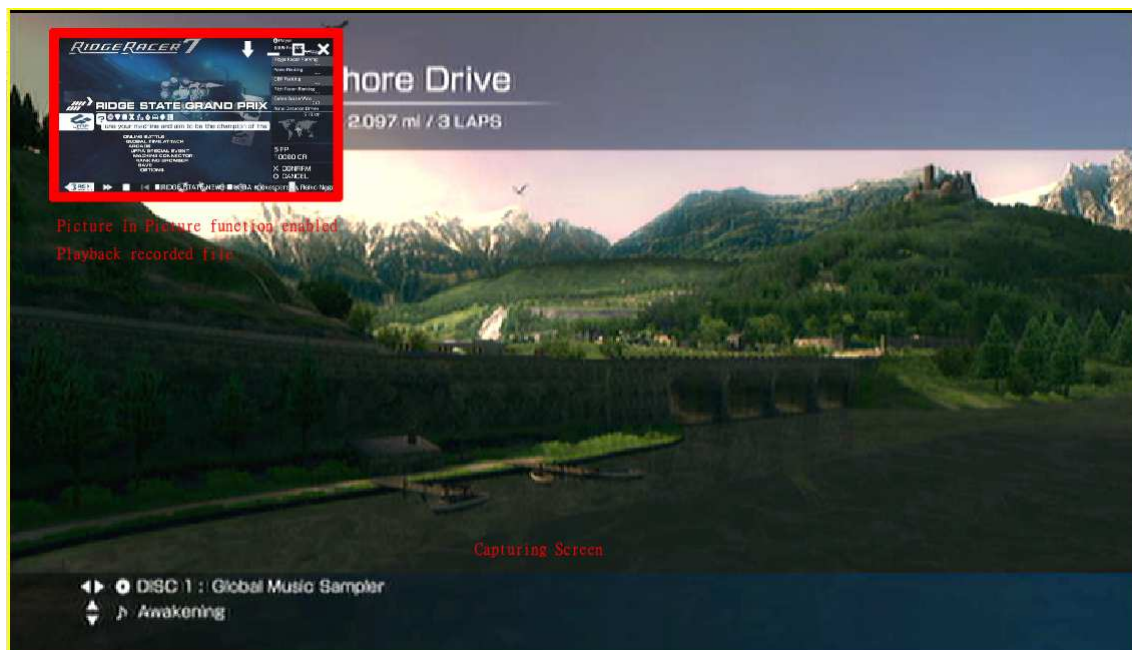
RIDGE RACER 7

RIDGE STATE GRAND PRIX

Use your machine and aim to be the champion of the

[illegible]

X CONFIRM
O CANCEL

hore Drive

2.097 mi / 3 LAPS

Picture in Picture function enabled
Playback recorded file

Capturing Screen

DISC 1 : Global Music Sampler
♪ Awakening